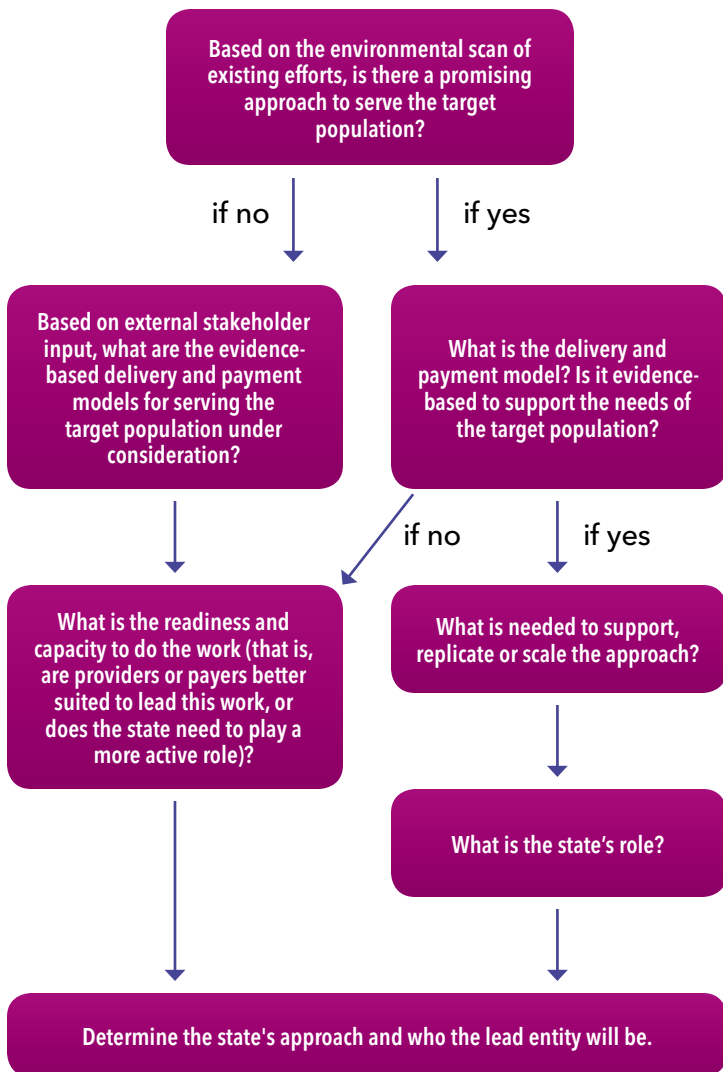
Based on the environmental scan of existing efforts, is there a promising approach to serve the target population?

if no

if yes

Based on external stakeholder input, what are the evidence-based delivery and payment models for serving the target population under consideration?

What is the delivery and payment model? Is it evidence-based to support the needs of the target population?

if no

if yes

What is the readiness and capacity to do the work (that is, are providers or payers better suited to lead this work, or does the state need to play a more active role)?

What is needed to support, replicate or scale the approach?

What is the state’s role?

Determine the state's approach and who the lead entity will be.